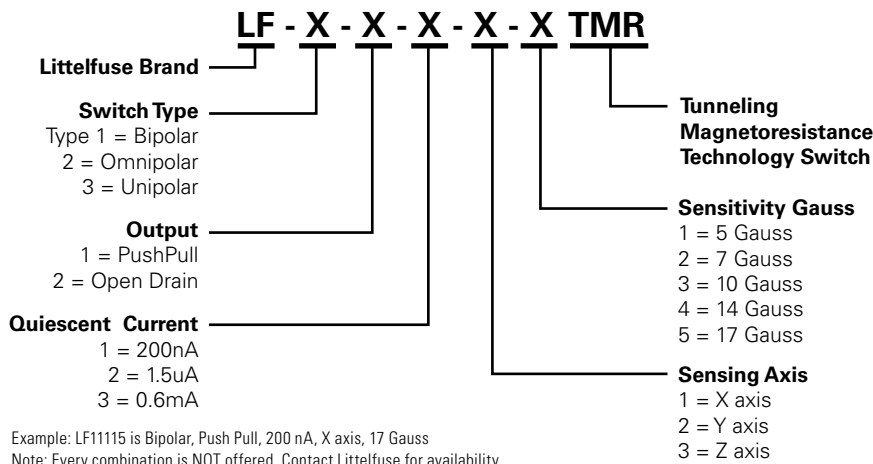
LF - X - X - X - X - X TMR

Littelfuse Brand

Switch Type
Type 1 = Bipolar
2 = Omnipolar
3 = Unipolar

Output
1 = PushPull
2 = Open Drain

Quiescent Current
1 = 200nA
2 = 1.5uA
3 = 0.6mA

Tunneling Magnetoresistance Technology Switch

Sensitivity Gauss
1 = 5 Gauss
2 = 7 Gauss
3 = 10 Gauss
4 = 14 Gauss
5 = 17 Gauss

Sensing Axis
1 = X axis
2 = Y axis
3 = Z axis

Example: LF11115 is Bipolar, Push Pull, 200 nA, X axis, 17 Gauss
Note: Every combination is NOT offered. Contact Littelfuse for availability